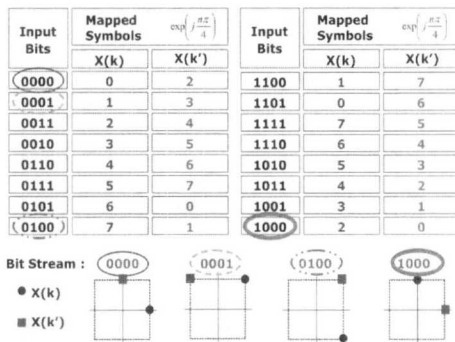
| Input Bits | Mapped Symbols $\exp\left(j\frac{\pi\pi}{4}\right)$ X(k) | X(k') | Input Bits | Mapped Symbols $\exp\left(j\frac{\pi\pi}{4}\right)$ X(k) | X(k') |
|---|---|---|---|---|---|
| 0000 | 0 | 2 | 1100 | 1 | 7 |
| 0001 | 1 | 3 | 1101 | 0 | 6 |
| 0011 | 2 | 4 | 1111 | 7 | 5 |
| 0010 | 3 | 5 | 1110 | 6 | 4 |
| 0110 | 4 | 6 | 1010 | 5 | 3 |
| 0111 | 5 | 7 | 1011 | 4 | 2 |
| 0101 | 6 | 0 | 1001 | 3 | 1 |
| 0100 | 7 | 1 | 1000 | 2 | 0 |

Bit Stream : 0000 0001 0100 1000

X(k)

X(k')